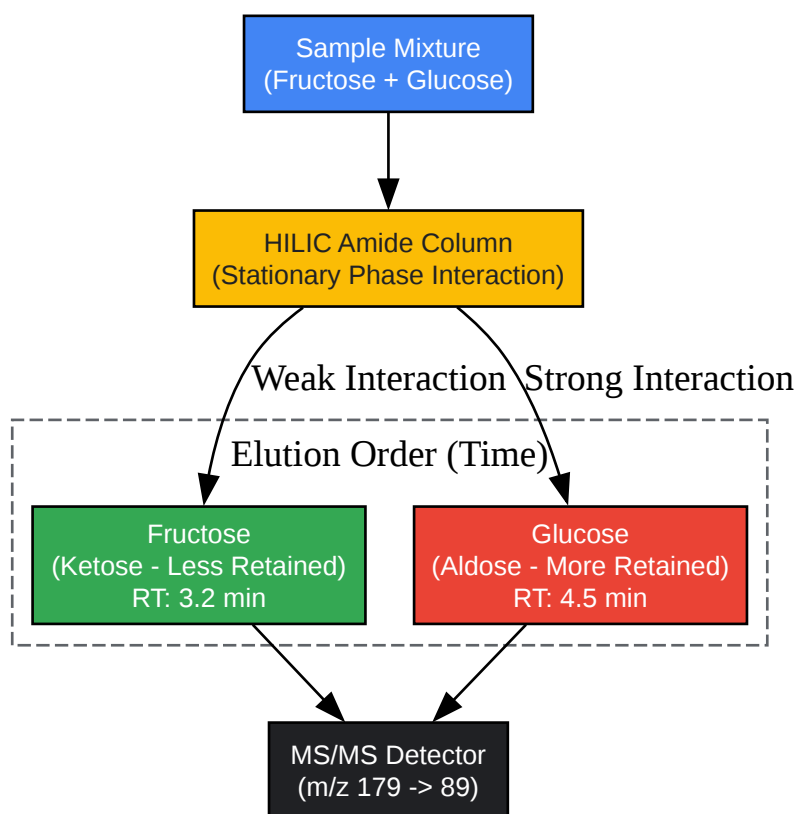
Sample Mixture
(Fructose + Glucose)

HILIC Amide Column
(Stationary Phase Interaction)

Weak Interaction

Strong Interaction

Elution Order (Time)

Fructose
(Ketose - Less Retained)
RT: 3.2 min

Glucose
(Aldose - More Retained)
RT: 4.5 min

MS/MS Detector
(m/z 179 -> 89)